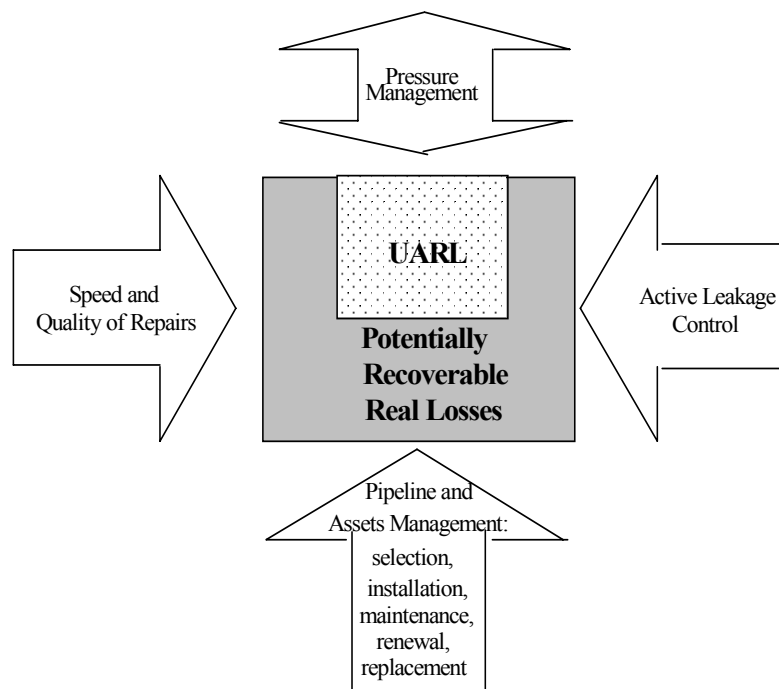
Pressure Management

UARL

Potentially Recoverable Real Losses

Speed and Quality of Repairs

Active Leakage Control

Pipeline and Assets Management: selection, installation, maintenance, renewal, replacement